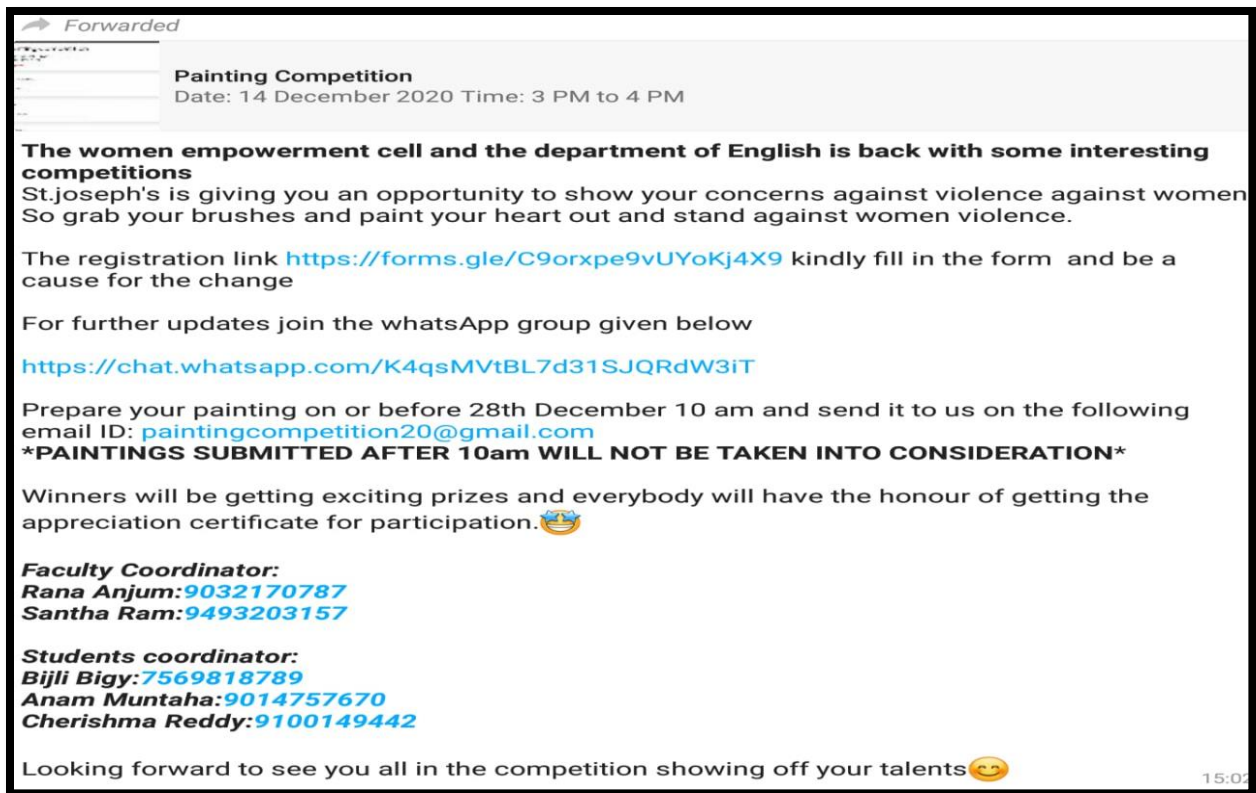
Forwarded

Painting Competition
Date: 14 December 2020 Time: 3 PM to 4 PM

**The women empowerment cell and the department of English is back with some interesting competitions**
St.joseph's is giving you an opportunity to show your concerns against violence against women So grab your brushes and paint your heart out and stand against women violence.

The registration link https://forms.gle/C9orxpe9vUYoKj4X9 kindly fill in the form and be a cause for the change

For further updates join the whatsApp group given below

https://chat.whatsapp.com/K4qsMVtBL7d31SJQRdW3iT

Prepare your painting on or before 28th December 10 am and send it to us on the following email ID: paintingcompetition20@gmail.com
**\*PAINTINGS SUBMITTED AFTER 10am WILL NOT BE TAKEN INTO CONSIDERATION\***

Winners will be getting exciting prizes and everybody will have the honour of getting the appreciation certificate for participation.🤩

***Faculty Coordinator:***
***Rana Anjum:9032170787***
***Santha Ram:9493203157***

***Students coordinator:***
***Bijli Bigy:7569818789***
***Anam Muntaha:9014757670***
***Cherishma Reddy:9100149442***

Looking forward to see you all in the competition showing off your talents😊

15:02